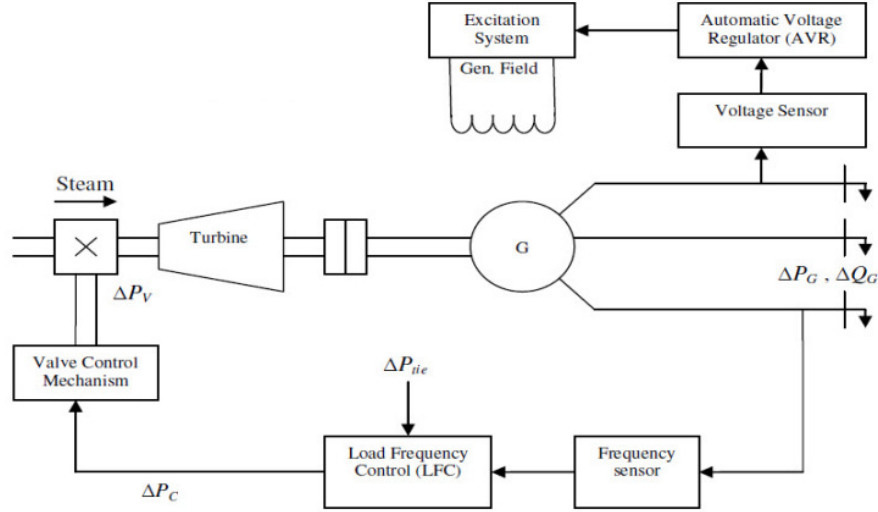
Excitation System

Gen. Field

Automatic Voltage Regulator (AVR)

Voltage Sensor

Steam

Turbine

G

$\Delta P_V$

$\Delta P_G$ , $\Delta Q_G$

Valve Control Mechanism

$\Delta P_{tie}$

Load Frequency Control (LFC)

Frequency sensor

$\Delta P_C$